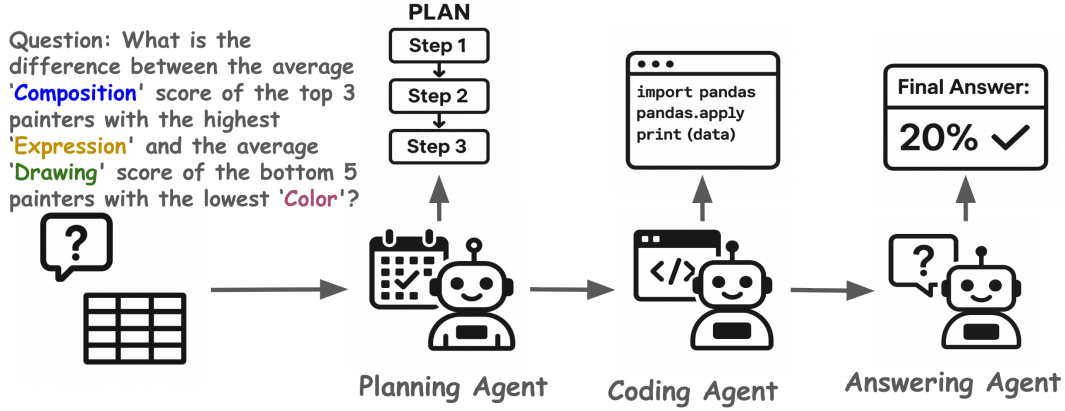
Question: What is the difference between the average 'Composition' score of the top 3 painters with the highest 'Expression' and the average 'Drawing' score of the bottom 5 painters with the lowest 'Color'?

PLAN
Step 1
Step 2
Step 3

import pandas
pandas.apply
print (data)

Final Answer:
20% ✓

?

</>

?

Planning Agent

Coding Agent

Answering Agent